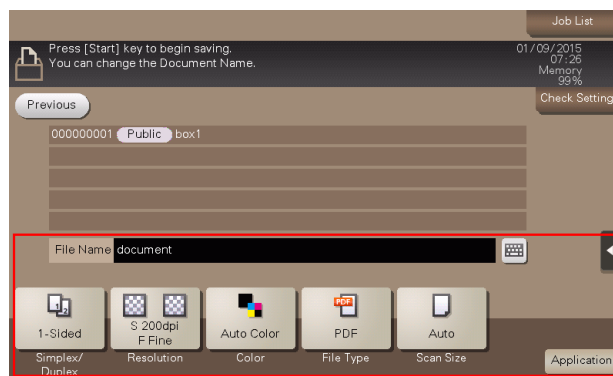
Job List

Press [Start] key to begin saving.
You can change the Document Name.

01/09/2015
07:26
Memory
99%

Previous

Check Setting

000000001 Public box1

File Name document

PDF

1-Sided

S 200dpi
F Fine

Auto Color

PDF

Auto

Simplex/
Duplex

Resolution

Color

File Type

Scan Size

Application